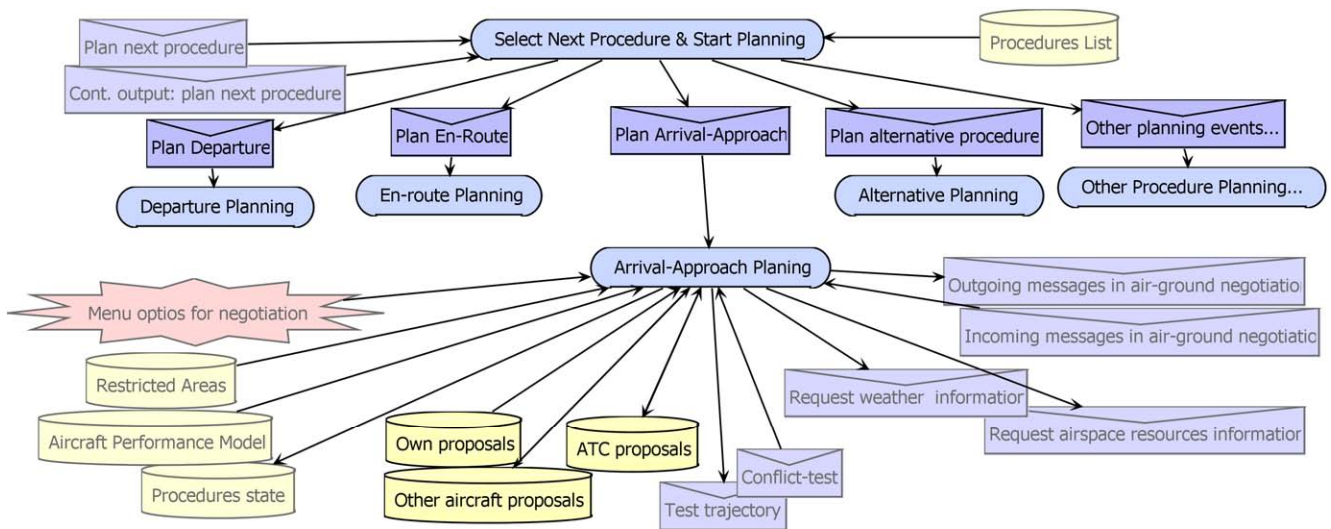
Plan next procedure

Select Next Procedure & Start Planning

Procedures List

Cont. output: plan next procedure

Plan Departure

Plan En-Route

Plan Arrival-Approach

Plan alternative procedure

Other planning events...

Departure Planning

En-route Planning

Alternative Planning

Other Procedure Planning...

Arrival-Approach Planing

Outgoing messages in air-ground negotiatio

Menu optios for negotiation

Incoming messages in air-ground negotiatio

Restricted Areas

Request weather informatio

Aircraft Performance Model

Request airspace resources informatio

Own proposals

ATC proposals

Conflict-test

Procedures state

Other aircraft proposals

Test trajectory